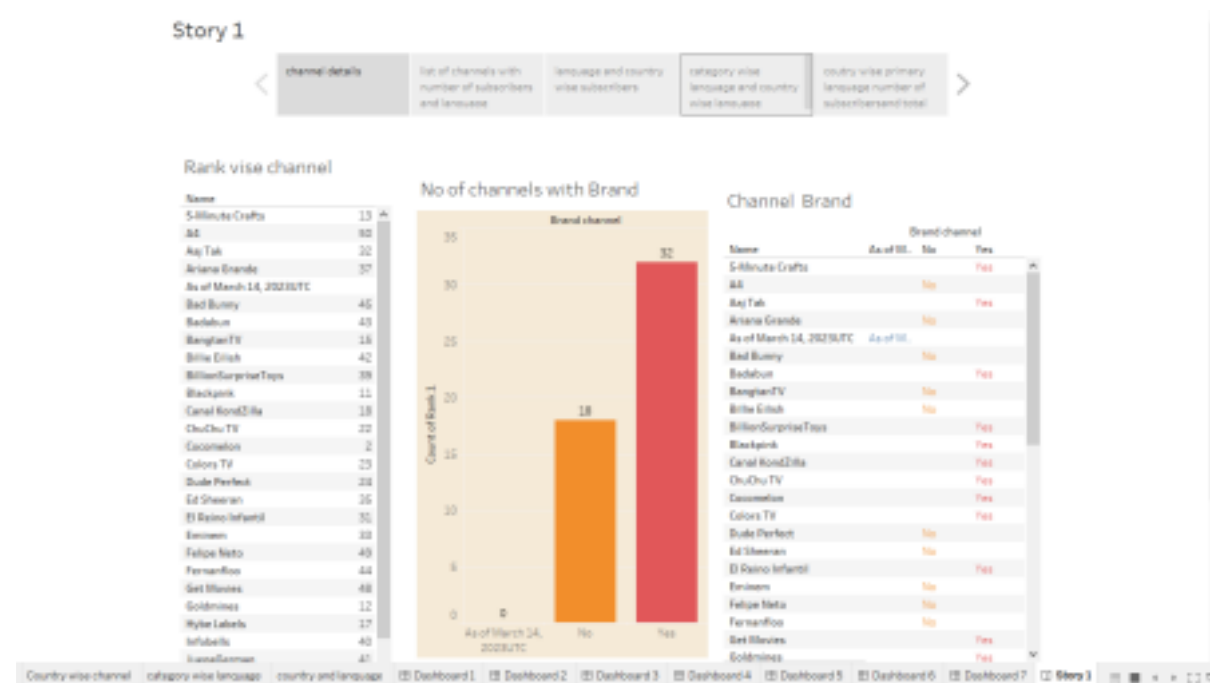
Story 1

channel details | list of channels with number of subscribers and language | language and country wise subscribers | category wise language and country wise language | coutry wise primary language number of subscribersand total

Rank vise channel

| Name | |
|---|---|
| 5-Minute Crafts | 13 |
| A4 | 50 |
| Aaj Tak | 32 |
| Ariana Grande | 37 |
| As of March 14, 2023UTC | |
| Bad Bunny | 45 |
| Badabun | 43 |
| BangtanTV | 16 |
| Billie Eilish | 42 |
| BillionSurpriseToys | 39 |
| Blackpink | 11 |
| Canal KondZilla | 18 |
| ChuChu TV | 22 |
| Cocomelon | 2 |
| Colors TV | 23 |
| Dude Perfect | 28 |
| Ed Sheeran | 26 |
| El Reino Infantil | 31 |
| Eminem | 33 |
| Felipe Neto | 49 |
| Fernanfloo | 44 |
| Get Movies | 48 |
| Goldmines | 12 |
| Hybe Labels | 17 |
| Infobells | 40 |
| JuegaGerman | 41 |

No of channels with Brand

Brand channel

Count of Rank 1

35 30 25 20 15 10 5 0

0 18 32

As of March 14, 2023UTC No Yes

Channel Brand

Brand channel

| Name | As of M.. | No | Yes |
|---|---|---|---|
| 5-Minute Crafts | | | Yes |
| A4 | | No | |
| Aaj Tak | | | Yes |
| Ariana Grande | | No | |
| As of March 14, 2023UTC | As of M.. | | |
| Bad Bunny | | No | |
| Badabun | | | Yes |
| BangtanTV | | No | |
| Billie Eilish | | No | |
| BillionSurpriseToys | | | Yes |
| Blackpink | | | Yes |
| Canal KondZilla | | | Yes |
| ChuChu TV | | | Yes |
| Cocomelon | | | Yes |
| Colors TV | | | Yes |
| Dude Perfect | | No | |
| Ed Sheeran | | No | |
| El Reino Infantil | | | Yes |
| Eminem | | No | |
| Felipe Neto | | No | |
| Fernanfloo | | No | |
| Get Movies | | | Yes |
| Goldmines | | | Yes |

Country wise channel | category wise language | country and language | Dashboard 1 | Dashboard 2 | Dashboard 3 | Dashboard 4 | Dashboard 5 | Dashboard 6 | Dashboard 7 | Story 1